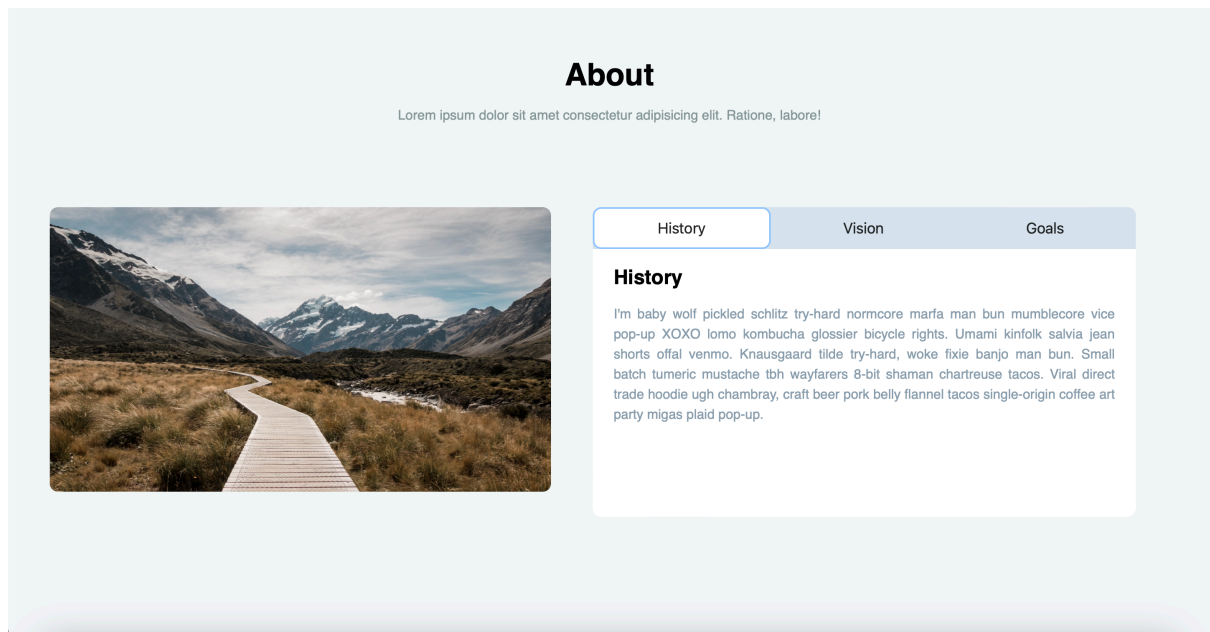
About

Lorem ipsum dolor sit amet consectetur adipisicing elit. Ratione, labore!

History

Vision

Goals

History

I'm baby wolf pickled schlitz try-hard normcore marfa man bun mumblecore vice pop-up XOXO lomo kombucha glossier bicycle rights. Umami kinfolk salvia jean shorts offal venmo. Knausgaard tilde try-hard, woke fixie banjo man bun. Small batch tumeric mustache tbh wayfarers 8-bit shaman chartreuse tacos. Viral direct trade hoodie ugh chambray, craft beer pork belly flannel tacos single-origin coffee art party migas plaid pop-up.